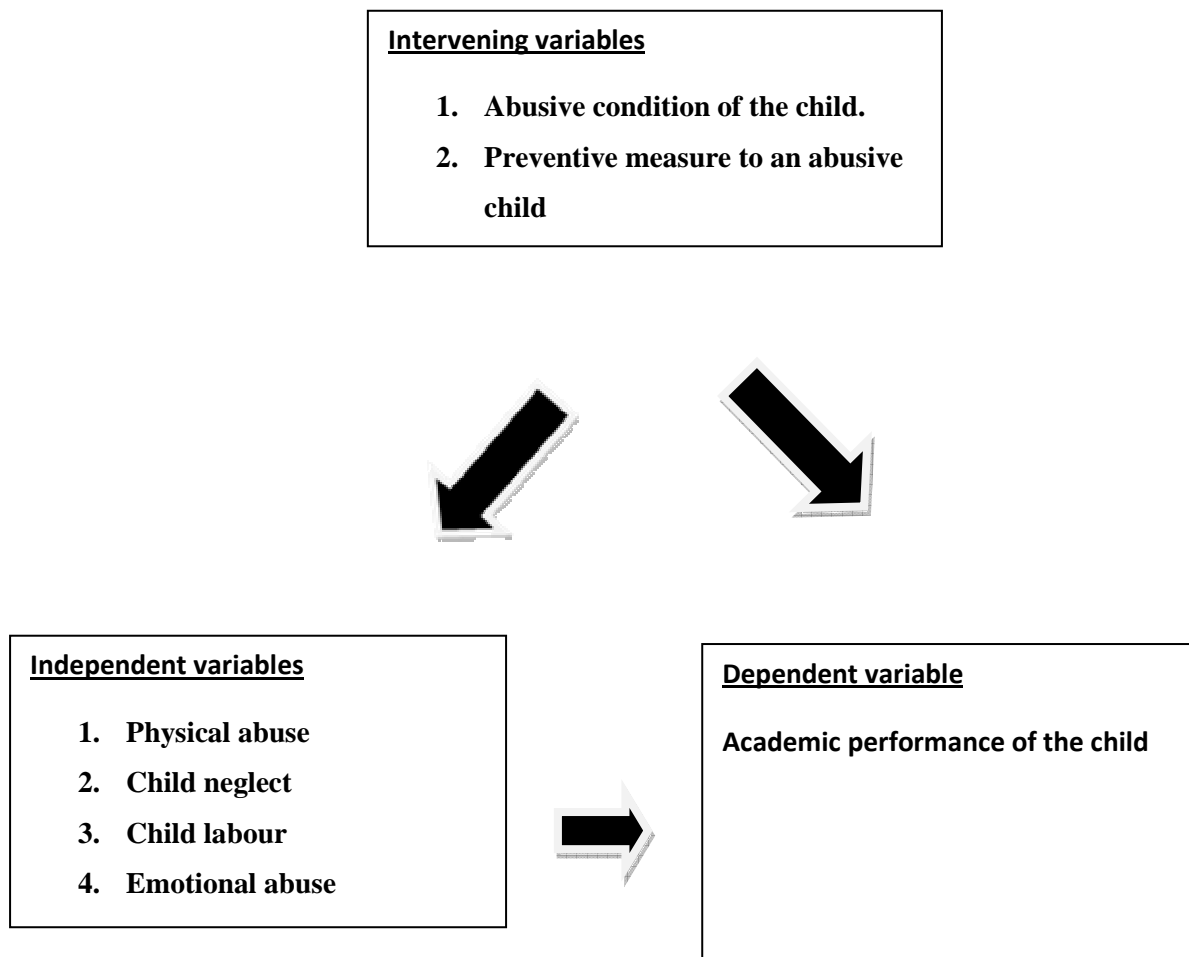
Intervening variables

1. Abusive condition of the child.
2. Preventive measure to an abusive child

Independent variables

1. Physical abuse
2. Child neglect
3. Child labour
4. Emotional abuse

Dependent variable

Academic performance of the child